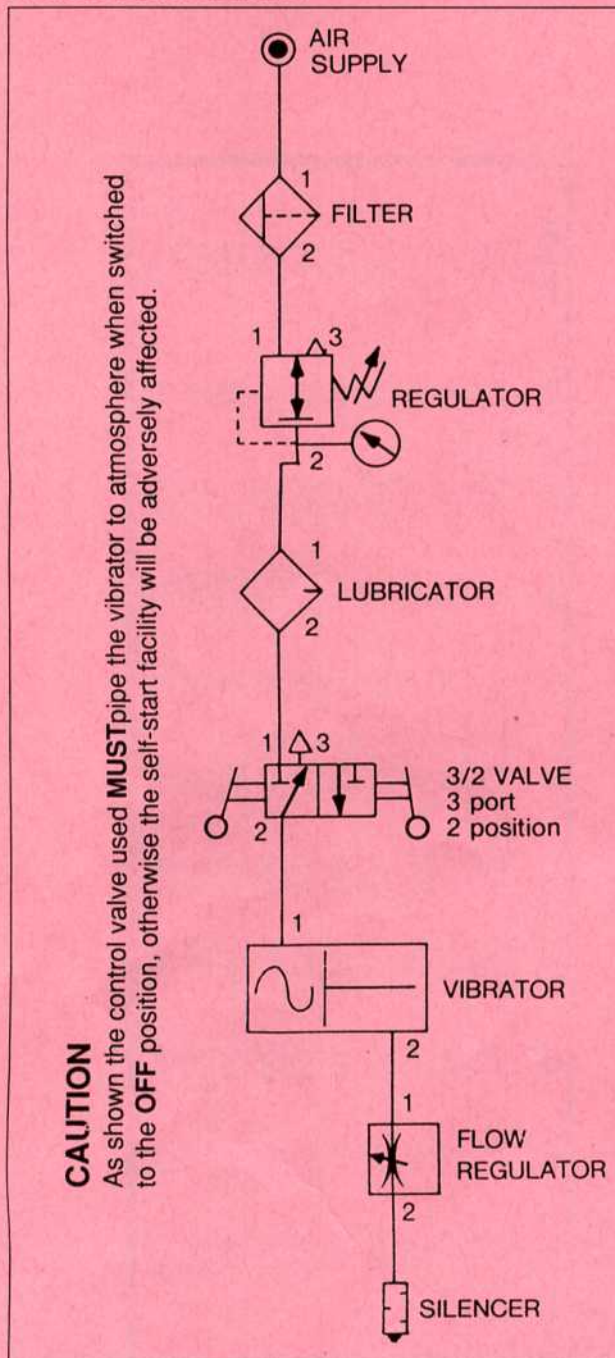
CAUTION
As shown the control valve used MUSTpipe the vibrator to atmosphere when switched to the OFF position, otherwise the self-start facility will be adversely affected.

AIR SUPPLY

1
FILTER
2

1
3
REGULATOR
2

1
LUBRICATOR
2

1
3
3/2 VALVE
3 port
2 position
2

1
VIBRATOR
2

1
FLOW REGULATOR
2

SILENCER